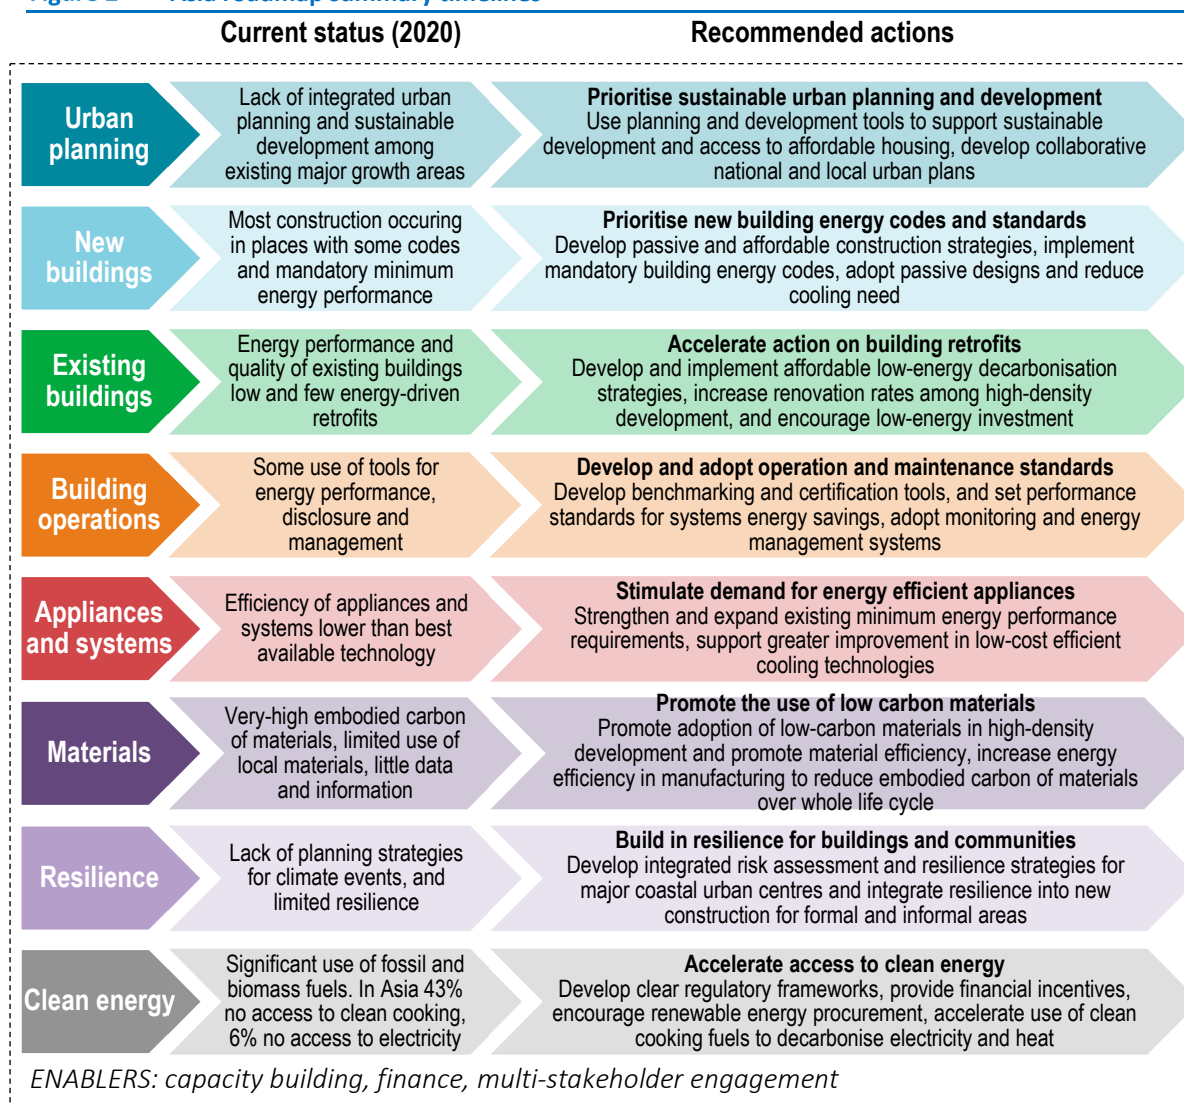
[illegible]

| | Current status (2020) | Recommended actions |
|---|---|---|
| Urban planning | Lack of integrated urban planning and sustainable development among existing major growth areas | **Prioritise sustainable urban planning and development** Use planning and development tools to support sustainable development and access to affordable housing, develop collaborative national and local urban plans |
| New buildings | Most construction occuring in places with some codes and mandatory minimum energy performance | **Prioritise new building energy codes and standards** Develop passive and affordable construction strategies, implement mandatory building energy codes, adopt passive designs and reduce cooling need |
| Existing buildings | Energy performance and quality of existing buildings low and few energy-driven retrofits | **Accelerate action on building retrofits** Develop and implement affordable low-energy decarbonisation strategies, increase renovation rates among high-density development, and encourage low-energy investment |
| Building operations | Some use of tools for energy performance, disclosure and management | **Develop and adopt operation and maintenance standards** Develop benchmarking and certification tools, and set performance standards for systems energy savings, adopt monitoring and energy management systems |
| Appliances and systems | Efficiency of appliances and systems lower than best available technology | **Stimulate demand for energy efficient appliances** Strengthen and expand existing minimum energy performance requirements, support greater improvement in low-cost efficient cooling technologies |
| Materials | Very-high embodied carbon of materials, limited use of local materials, little data and information | **Promote the use of low carbon materials** Promote adoption of low-carbon materials in high-density development and promote material efficiency, increase energy efficiency in manufacturing to reduce embodied carbon of materials over whole life cycle |
| Resilience | Lack of planning strategies for climate events, and limited resilience | **Build in resilience for buildings and communities** Develop integrated risk assessment and resilience strategies for major coastal urban centres and integrate resilience into new construction for formal and informal areas |
| Clean energy | Significant use of fossil and biomass fuels. In Asia 43% no access to clean cooking, 6% no access to electricity | **Accelerate access to clean energy** Develop clear regulatory frameworks, provide financial incentives, encourage renewable energy procurement, accelerate use of clean cooking fuels to decarbonise electricity and heat |

ENABLERS: capacity building, finance, multi-stakeholder engagement